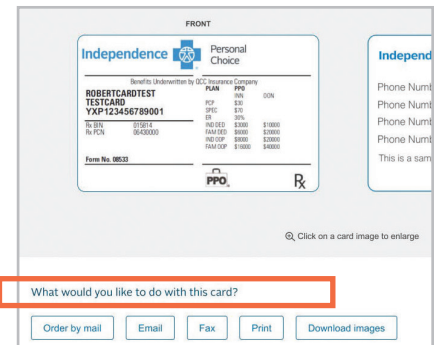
FRONT

Independence Personal Choice

Benefits Underwritten by QCC Insurance Company

ROBERTCARDTEST
TESTCARD
YXP123456789001

Rx BIN 015814
Rx PCN 06430000

Form No. 08533

| PLAN | PPO | |
|---|---|---|
| | INN | OON |
| PCP | \$30 | |
| SPEC | \$70 | |
| ER | 30% | |
| IND DED | \$3000 | \$10000 |
| FAM DED | \$6000 | \$20000 |
| IND OOP | \$8000 | \$20000 |
| FAM OOP | \$16000 | \$40000 |

PPO

℞

Independ

Phone Numb
Phone Numb
Phone Numb
Phone Numb
This is a sam

Click on a card image to enlarge

What would you like to do with this card?

Order by mail Email Fax Print Download images